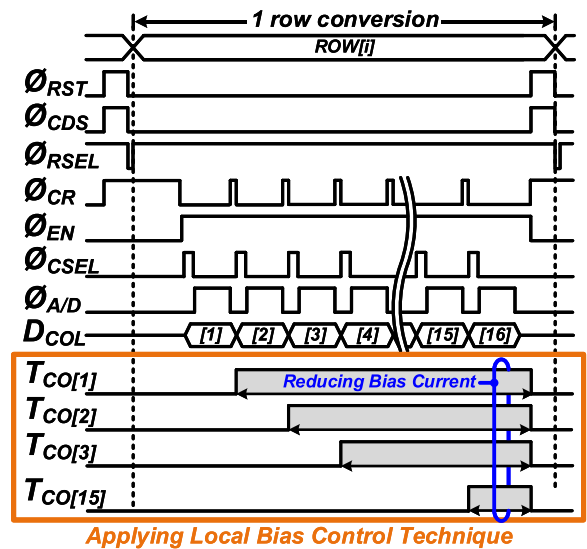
1 row conversion

ROW[i]

$Ø_{RST}$

$Ø_{CDS}$

$Ø_{RSEL}$

$Ø_{CR}$

$Ø_{EN}$

$Ø_{CSEL}$

$Ø_{A/D}$

$D_{COL}$

[1] [2] [3] [4] [15] [16]

$T_{CO[1]}$

Reducing Bias Current

$T_{CO[2]}$

$T_{CO[3]}$

$T_{CO[15]}$

Applying Local Bias Control Technique